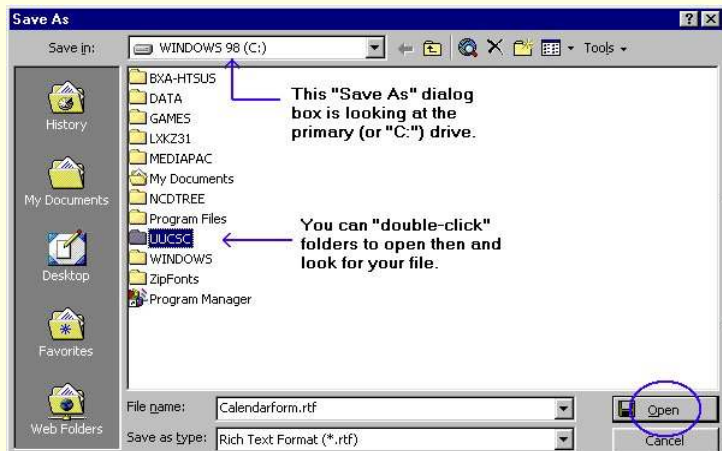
Save As

?X

Save in: WINDOWS 98 (C:)

Tools

History

My Documents

Desktop

Favorites

Web Folders

BXA-HTSUS
DATA
GAMES
LXKZ31
MEDIAPAC
My Documents
NCDTREE
Program Files
UUCSC
WINDOWS
ZipFonts
Program Manager

This "Save As" dialog box is looking at the primary (or "C:") drive.

You can "double-click" folders to open then and look for your file.

File name: Calendarform.rtf

Save as type: Rich Text Format (*.rtf)

Open

Cancel